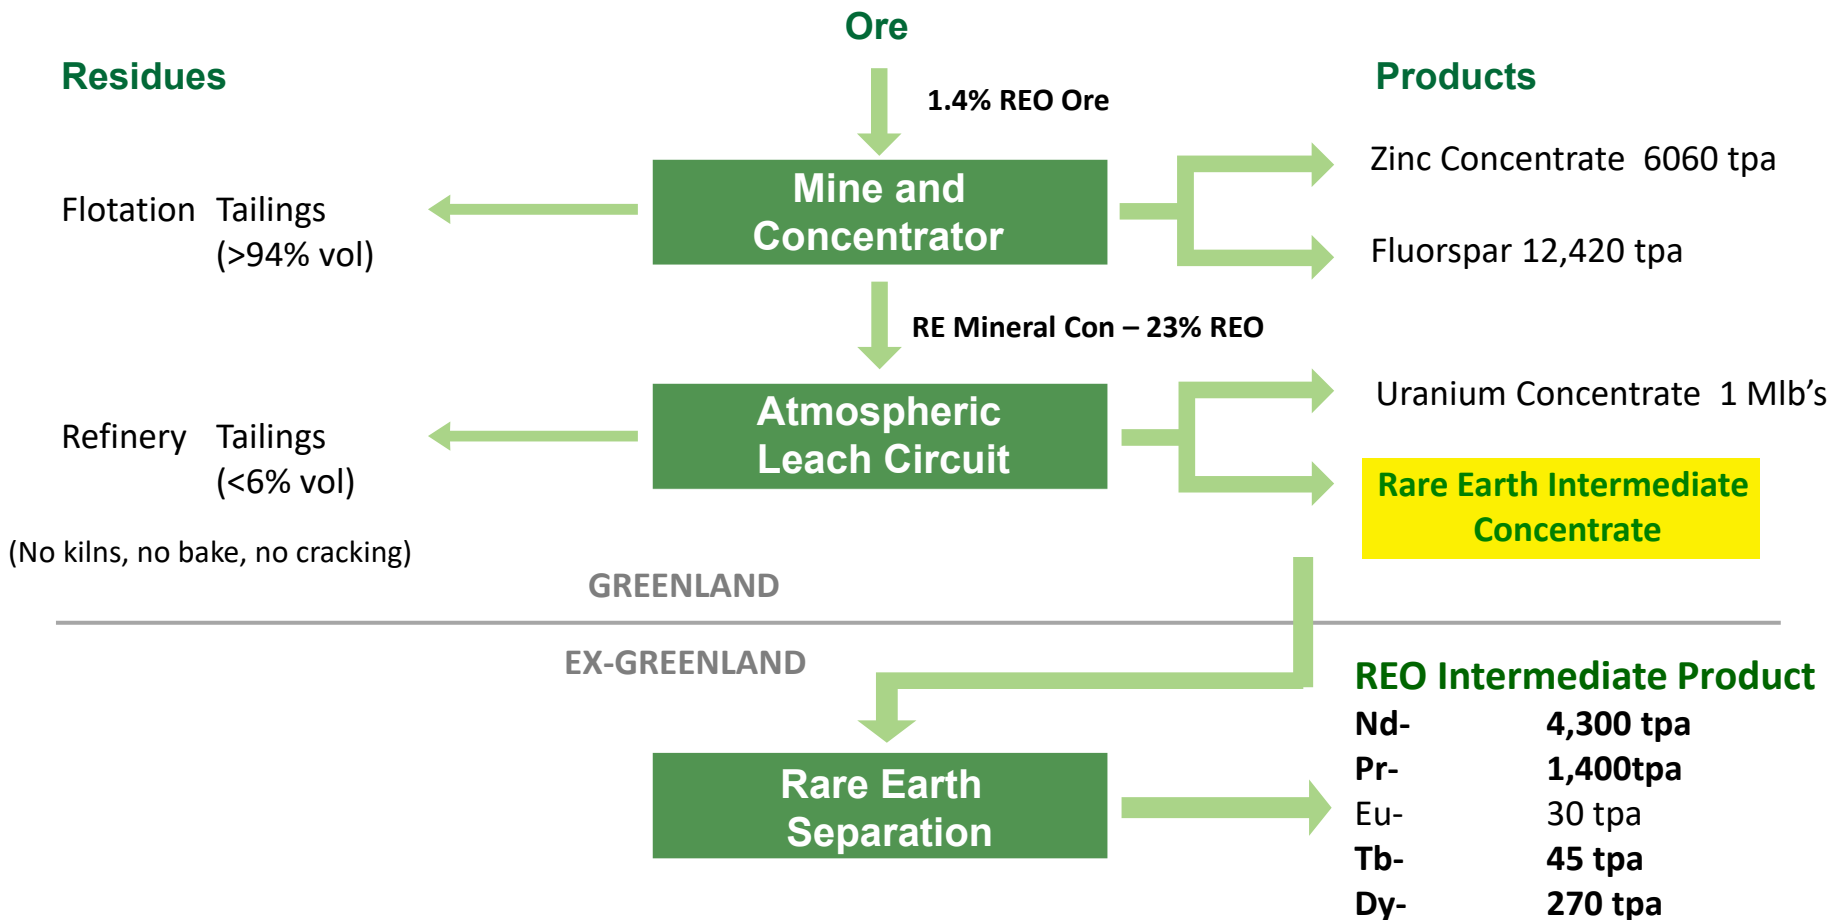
Ore

Residues

1.4% REO Ore

Products

Mine and Concentrator

Zinc Concentrate 6060 tpa

Flotation Tailings (>94% vol)

Fluorspar 12,420 tpa

RE Mineral Con – 23% REO

Atmospheric Leach Circuit

Uranium Concentrate 1 Mlb's

Refinery Tailings (<6% vol)

Rare Earth Intermediate Concentrate

(No kilns, no bake, no cracking)

GREENLAND

EX-GREENLAND

REO Intermediate Product

| | |
|---|---|
| Nd- | 4,300 tpa |
| Pr- | 1,400tpa |
| Eu- | 30 tpa |
| Tb- | 45 tpa |
| Dy- | 270 tpa |

Rare Earth Separation